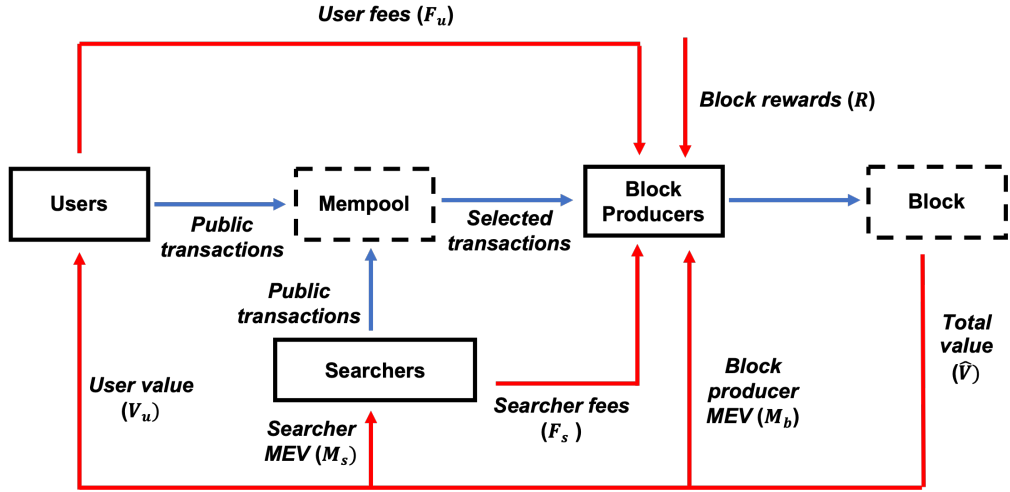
User fees ($F_u$)

Block rewards ($R$)

Users

Public transactions

Mempool

Selected transactions

Block Producers

Block

Public transactions

Searchers

Searcher fees ($F_s$)

Block producer MEV ($M_b$)

Total value ($\bar{V}$)

User value ($V_u$)

Searcher MEV ($M_s$)